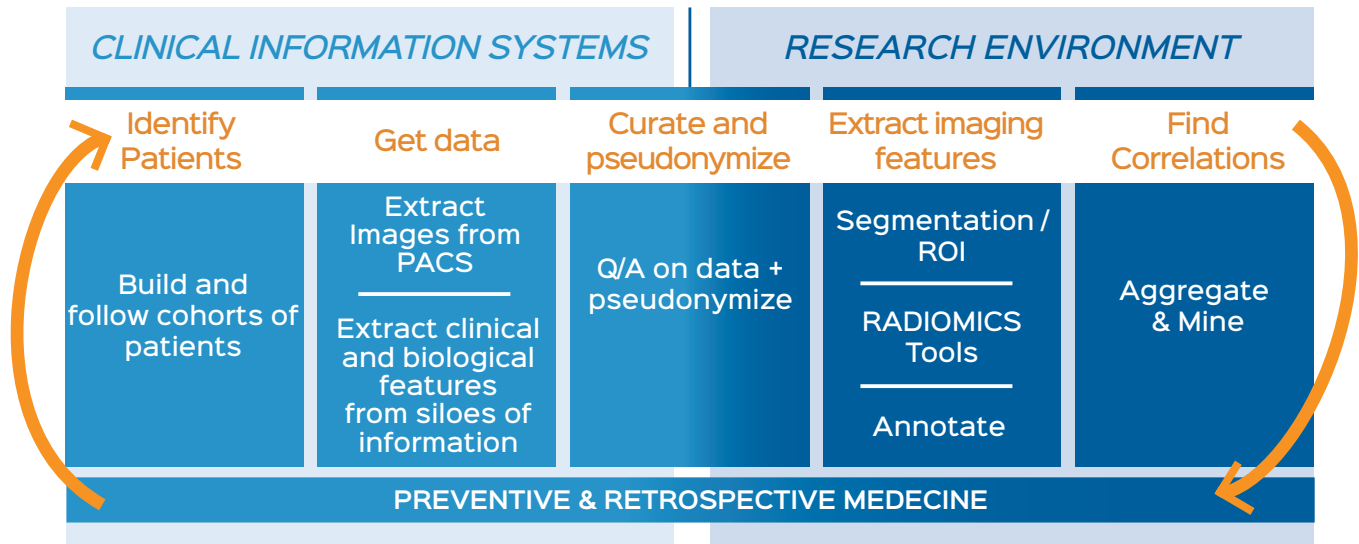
CLINICAL INFORMATION SYSTEMS

RESEARCH ENVIRONMENT

Identify Patients

Get data

Curate and pseudonymize

Extract imaging features

Find Correlations

Build and follow cohorts of patients

Extract Images from PACS

Extract clinical and biological features from siloes of information

Q/A on data + pseudonymize

Segmentation / ROI

RADIOMICS Tools

Annotate

Aggregate & Mine

PREVENTIVE & RETROSPECTIVE MEDECINE